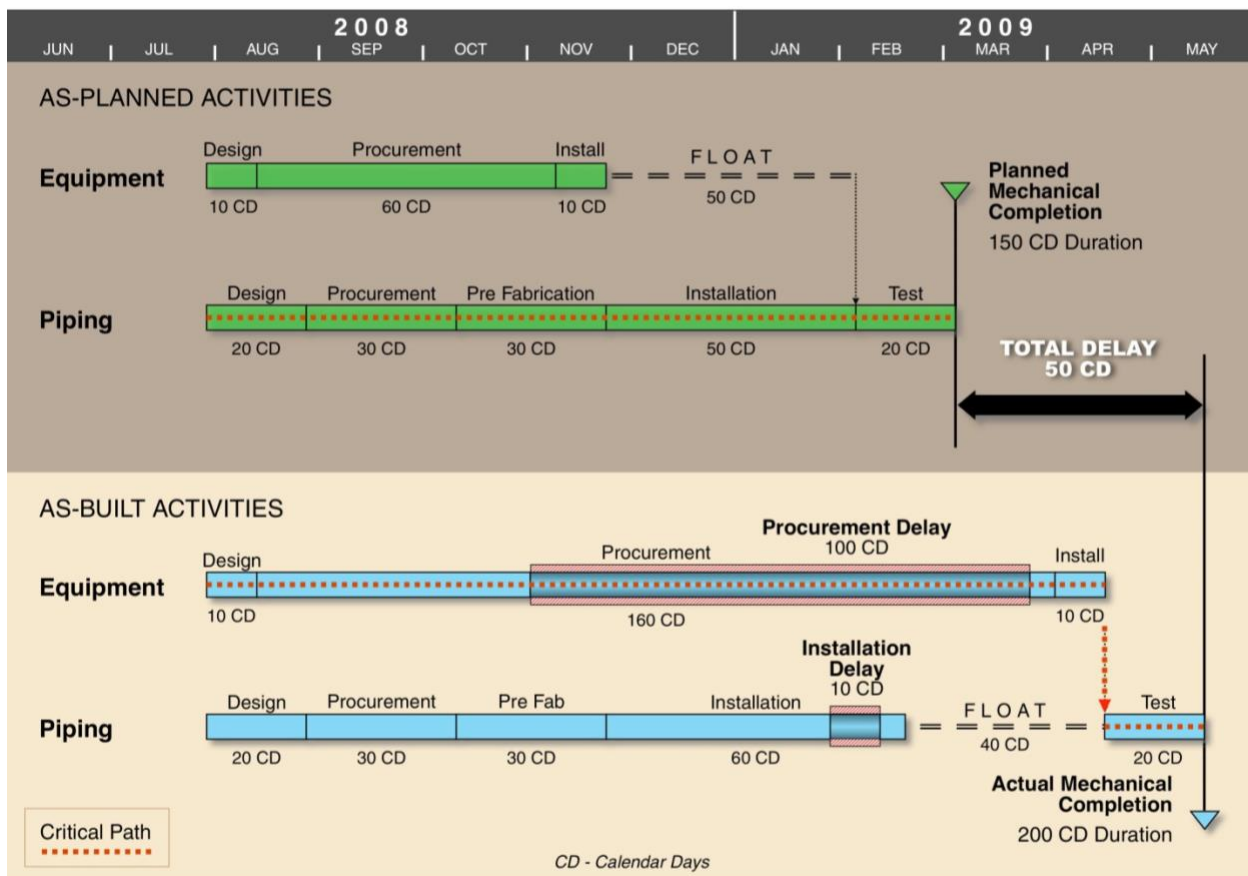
2008
2009
JUN JUL AUG SEP OCT NOV DEC JAN FEB MAR APR MAY

AS-PLANNED ACTIVITIES

Equipment
Design
10 CD
Procurement
60 CD
Install
10 CD
FLOAT
50 CD

Planned Mechanical Completion
150 CD Duration

Piping
Design
20 CD
Procurement
30 CD
Pre Fabrication
30 CD
Installation
50 CD
Test
20 CD

TOTAL DELAY
50 CD

AS-BUILT ACTIVITIES

Procurement Delay
100 CD

Equipment
Design
10 CD
Procurement
160 CD
Install
10 CD

Installation Delay
10 CD

Piping
Design
20 CD
Procurement
30 CD
Pre Fab
30 CD
Installation
60 CD
FLOAT
40 CD
Test
20 CD

Actual Mechanical Completion
200 CD Duration

Critical Path

CD - Calendar Days